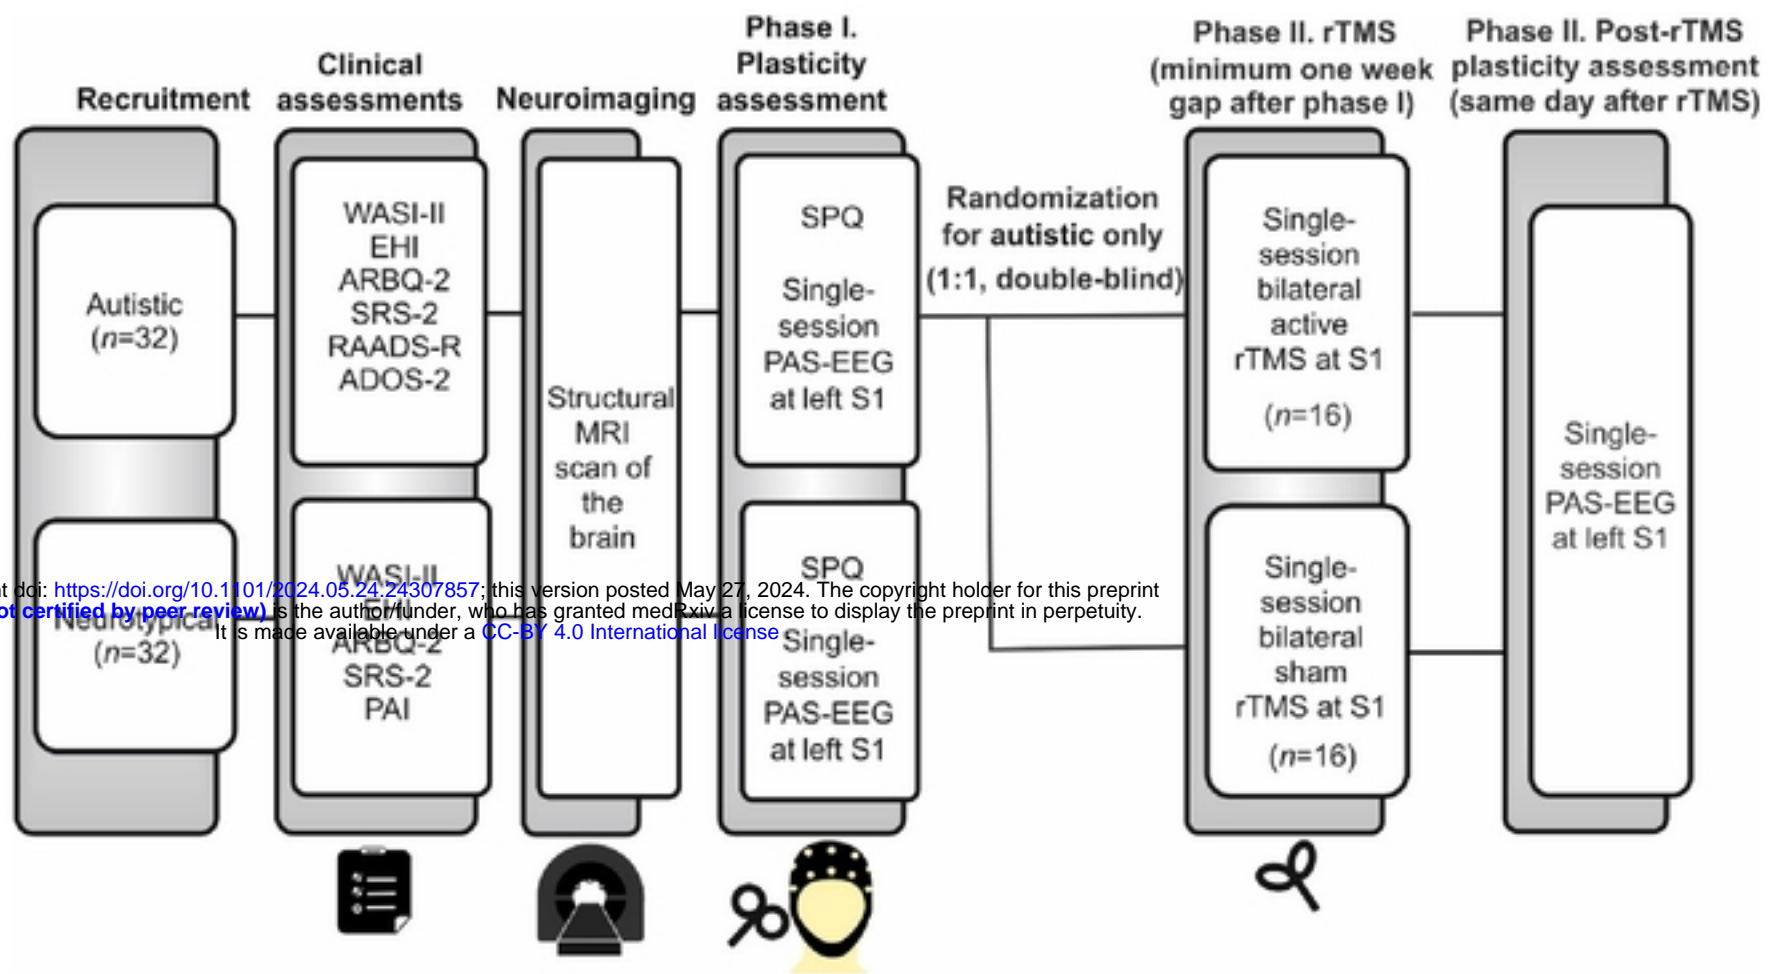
Recruitment

Clinical assessments

Neuroimaging

Phase I. Plasticity assessment

Phase II. rTMS (minimum one week gap after phase I)

Phase II. Post-rTMS plasticity assessment (same day after rTMS)

Autistic ($n$=32)

Neurotypical ($n$=32)

WASI-II
EHI
ARBQ-2
SRS-2
RAADS-R
ADOS-2

WASI-II
EHI
ARBQ-2
SRS-2
PAI

Structural MRI scan of the brain

SPQ

Single-session PAS-EEG at left S1

SPQ

Single-session PAS-EEG at left S1

Randomization for autistic only (1:1, double-blind)

Single-session bilateral active rTMS at S1

($n$=16)

Single-session bilateral sham rTMS at S1

($n$=16)

Single-session PAS-EEG at left S1

t doi: https://doi.org/10.1101/2024.05.24.24307857; this version posted May 27, 2024. The copyright holder for this preprint
ot certified by peer review) is the author/funder, who has granted medRxiv a license to display the preprint in perpetuity.
It is made available under a CC-BY 4.0 International license .